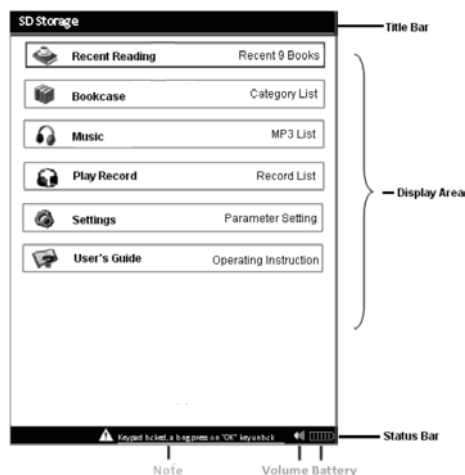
SD Storage

Title Bar

Recent Reading Recent 9 Books

Bookcase Category List

Music MP3 List

Play Record Record List

Settings Parameter Setting

User's Guide Operating Instruction

Display Area

Keypad locked, a long press on "OK" key unlock

Status Bar

Note

Volume Battery